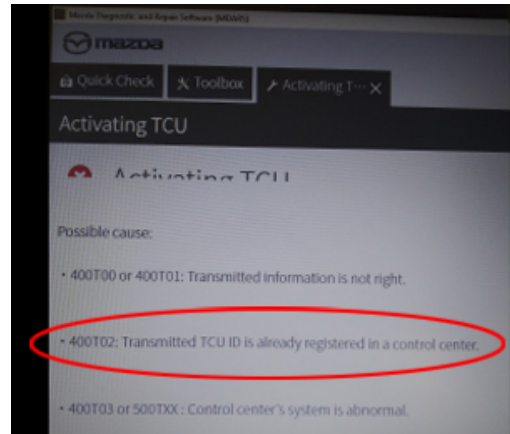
Mazda Diagnostic and Repair Software (MDARS)

mazda

Quick Check

Toolbox

Activating T···

Activating TCU

Activating TCU

Possible cause:

• 400T00 or 400T01: Transmitted information is not right.

• 400T02: Transmitted TCU ID is already registered in a control center.

• 400T03 or 500TXX : Control center's system is abnormal.